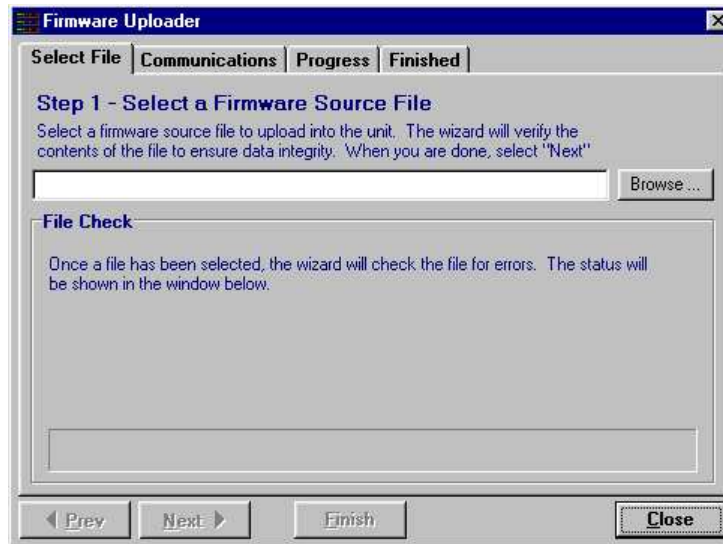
Firmware Uploader

Select File | Communications | Progress | Finished

Step 1 - Select a Firmware Source File

Select a firmware source file to upload into the unit. The wizard will verify the contents of the file to ensure data integrity. When you are done, select "Next"

Browse ...

File Check

Once a file has been selected, the wizard will check the file for errors. The status will be shown in the window below.

Prev
Next
Finish
Close